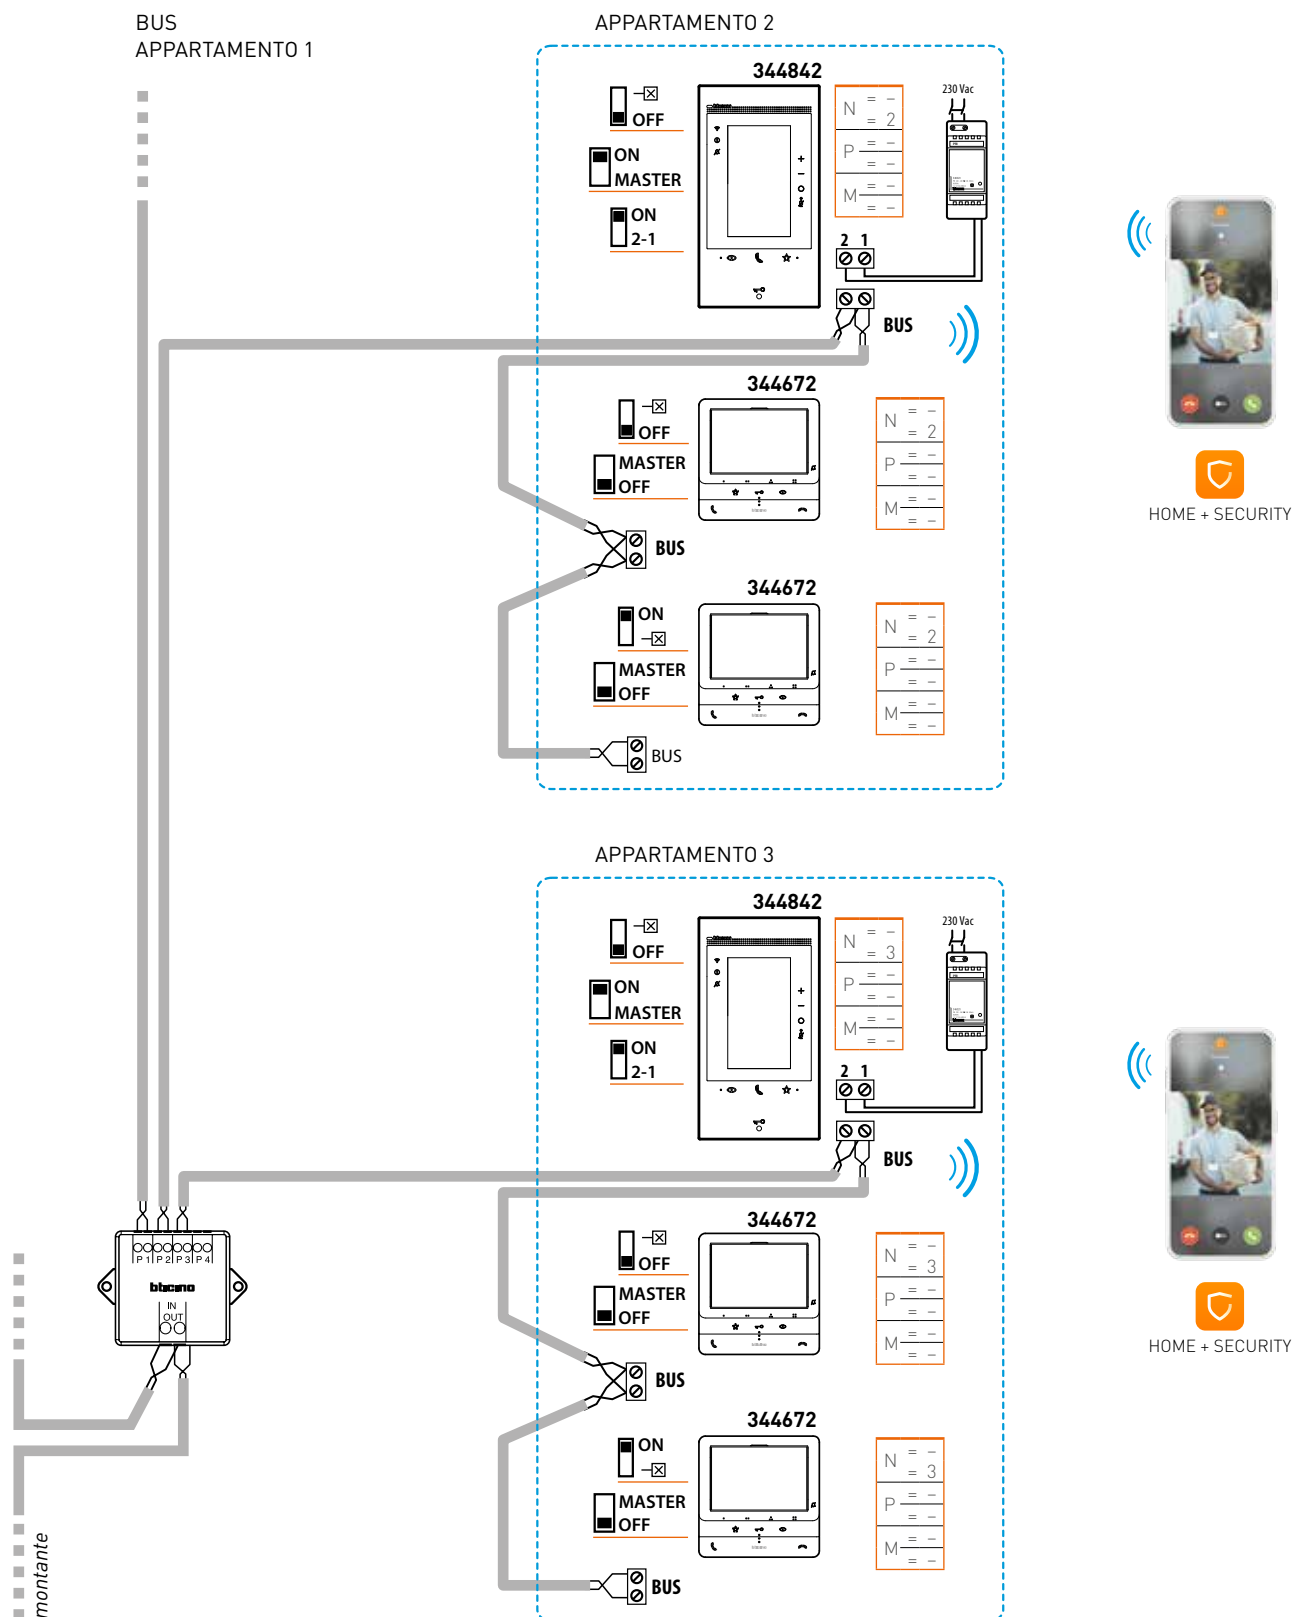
BUS
APPARTAMENTO 1

APPARTAMENTO 2

344842

OFF
ON
MASTER
ON
2-1

| N | = – |
|---|---|
|   | = 2 |
| P | = – |
|   | = – |
| M | = – |
|   | = – |

230 Vac

2 1

BUS

HOME + SECURITY

344672

OFF
MASTER
OFF

| N | = – |
|---|---|
|   | = 2 |
| P | = – |
|   | = – |
| M | = – |
|   | = – |

BUS

344672

ON
MASTER
OFF

| N | = – |
|---|---|
|   | = 2 |
| P | = – |
|   | = – |
| M | = – |
|   | = – |

BUS

APPARTAMENTO 3

344842

OFF
ON
MASTER
ON
2-1

| N | = – |
|---|---|
|   | = 3 |
| P | = – |
|   | = – |
| M | = – |
|   | = – |

230 Vac

2 1

BUS

HOME + SECURITY

344672

OFF
MASTER
OFF

| N | = – |
|---|---|
|   | = 3 |
| P | = – |
|   | = – |
| M | = – |
|   | = – |

BUS

344672

ON
MASTER
OFF

| N | = – |
|---|---|
|   | = 3 |
| P | = – |
|   | = – |
| M | = – |
|   | = – |

BUS

P 1 P 2 P 3 P 4
bticino
IN
OUT

montante